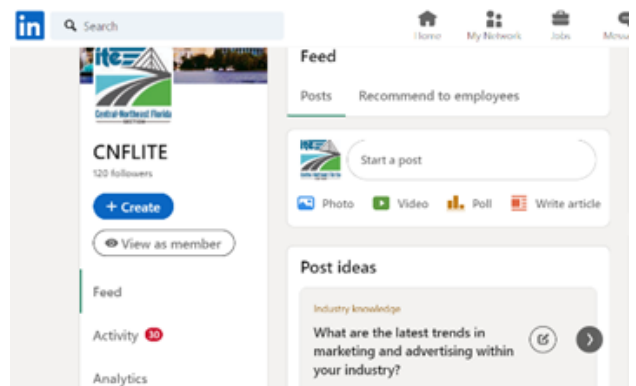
in

Search

Home

My Network

Jobs

Messa

ite

Central-Northeast Florida SECTION

CNFLITE

120 followers

+ Create

View as member

Feed

Activity 30

Analytics

Feed

Posts

Recommend to employees

Start a post

Photo

Video

Poll

Write article

Post ideas

Industry knowledge

What are the latest trends in marketing and advertising within your industry?